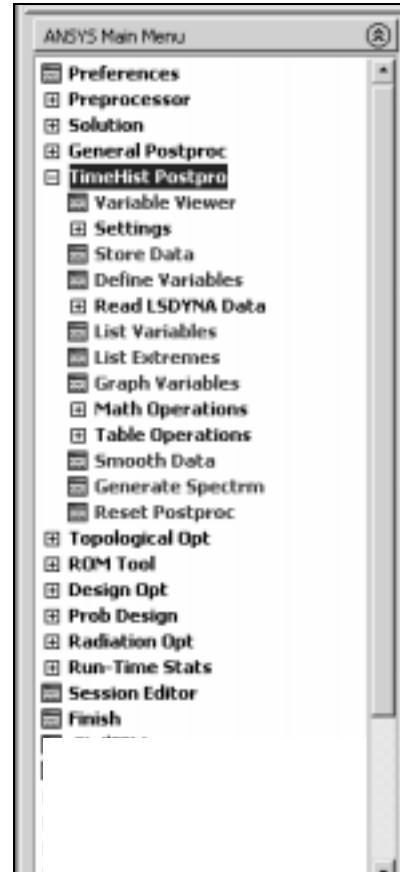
ANSYS Main Menu

Preferences
⊞ Preprocessor
⊞ Solution
⊞ General Postproc
⊟ TimeHist Postpro
Variable Viewer
⊞ Settings
Store Data
Define Variables
⊞ Read LSDYNA Data
List Variables
List Extremes
Graph Variables
⊞ Math Operations
⊞ Table Operations
Smooth Data
Generate Spectrm
Reset Postproc
⊞ Topological Opt
⊞ ROM Tool
⊞ Design Opt
⊞ Prob Design
⊞ Radiation Opt
⊞ Run-Time Stats
Session Editor
Finish
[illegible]